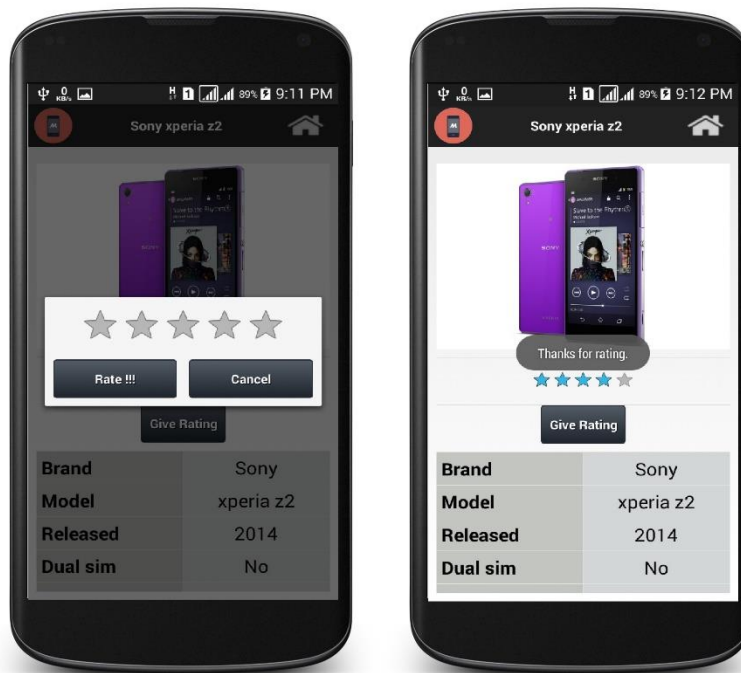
0 KB/s 1 89% 9:11 PM

Sony xperia z2

Rate !!!

Cancel

Give Rating

| Brand | Sony |
|---|---|
| Model | xperia z2 |
| Released | 2014 |
| Dual sim | No |

0 KB/s 1 89% 9:12 PM

Sony xperia z2

Thanks for rating.

Give Rating

| Brand | Sony |
|---|---|
| Model | xperia z2 |
| Released | 2014 |
| Dual sim | No |